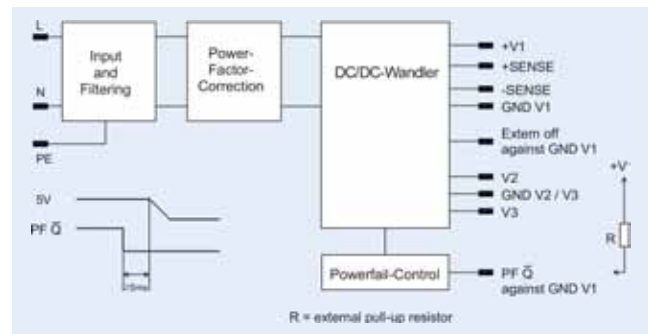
L

N

PE

Input and Filtering

Power-Factor-Correction

DC/DC-Wandler

+V1
+SENSE
-SENSE
GND V1
Extern off against GND V1
V2
GND V2 / V3
V3

5V

PF $\overline{Q}$

>5ms

Powerfail-Control

PF $\overline{Q}$ against GND V1

+V

R

R = external pull-up resistor